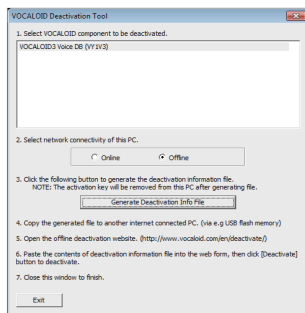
VOCALOID Deactivation Tool

1. Select VOCALOID component to be deactivated.

VOCALOID3 Voice DB (VY1V3)

2. Select network connectivity of this PC.

Online

Offline

3. Click the following button to generate the deactivation information file.
NOTE: The activation key will be removed from this PC after generating file.

Generate Deactivation Info File

4. Copy the generated file to another internet connected PC. (via e.g USB flash memory)

5. Open the offline deactivation website. (http://www.vocaloid.com/en/deactivate/)

6. Paste the contents of deactivation information file into the web form, then click [Deactivate] button to deactivate.

7. Close this window to finish.

Exit